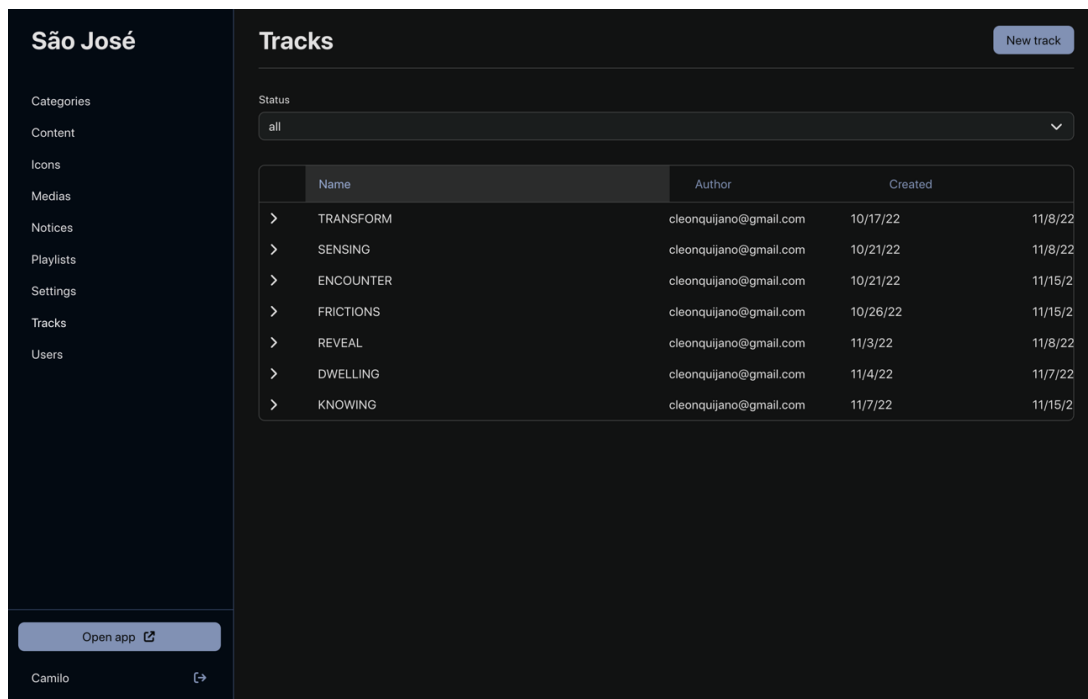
São José

Categories
Content
Icons
Medias
Notices
Playlists
Settings
Tracks
Users

Open app

Camilo

Tracks

New track

Status

all

| | Name | Author | Created | |
|---|---|---|---|---|
| > | TRANSFORM | cleonquijano@gmail.com | 10/17/22 | 11/8/22 |
| > | SENSING | cleonquijano@gmail.com | 10/21/22 | 11/8/22 |
| > | ENCOUNTER | cleonquijano@gmail.com | 10/21/22 | 11/15/2 |
| > | FRICTIONS | cleonquijano@gmail.com | 10/26/22 | 11/15/2 |
| > | REVEAL | cleonquijano@gmail.com | 11/3/22 | 11/8/22 |
| > | DWELLING | cleonquijano@gmail.com | 11/4/22 | 11/7/22 |
| > | KNOWING | cleonquijano@gmail.com | 11/7/22 | 11/15/2 |